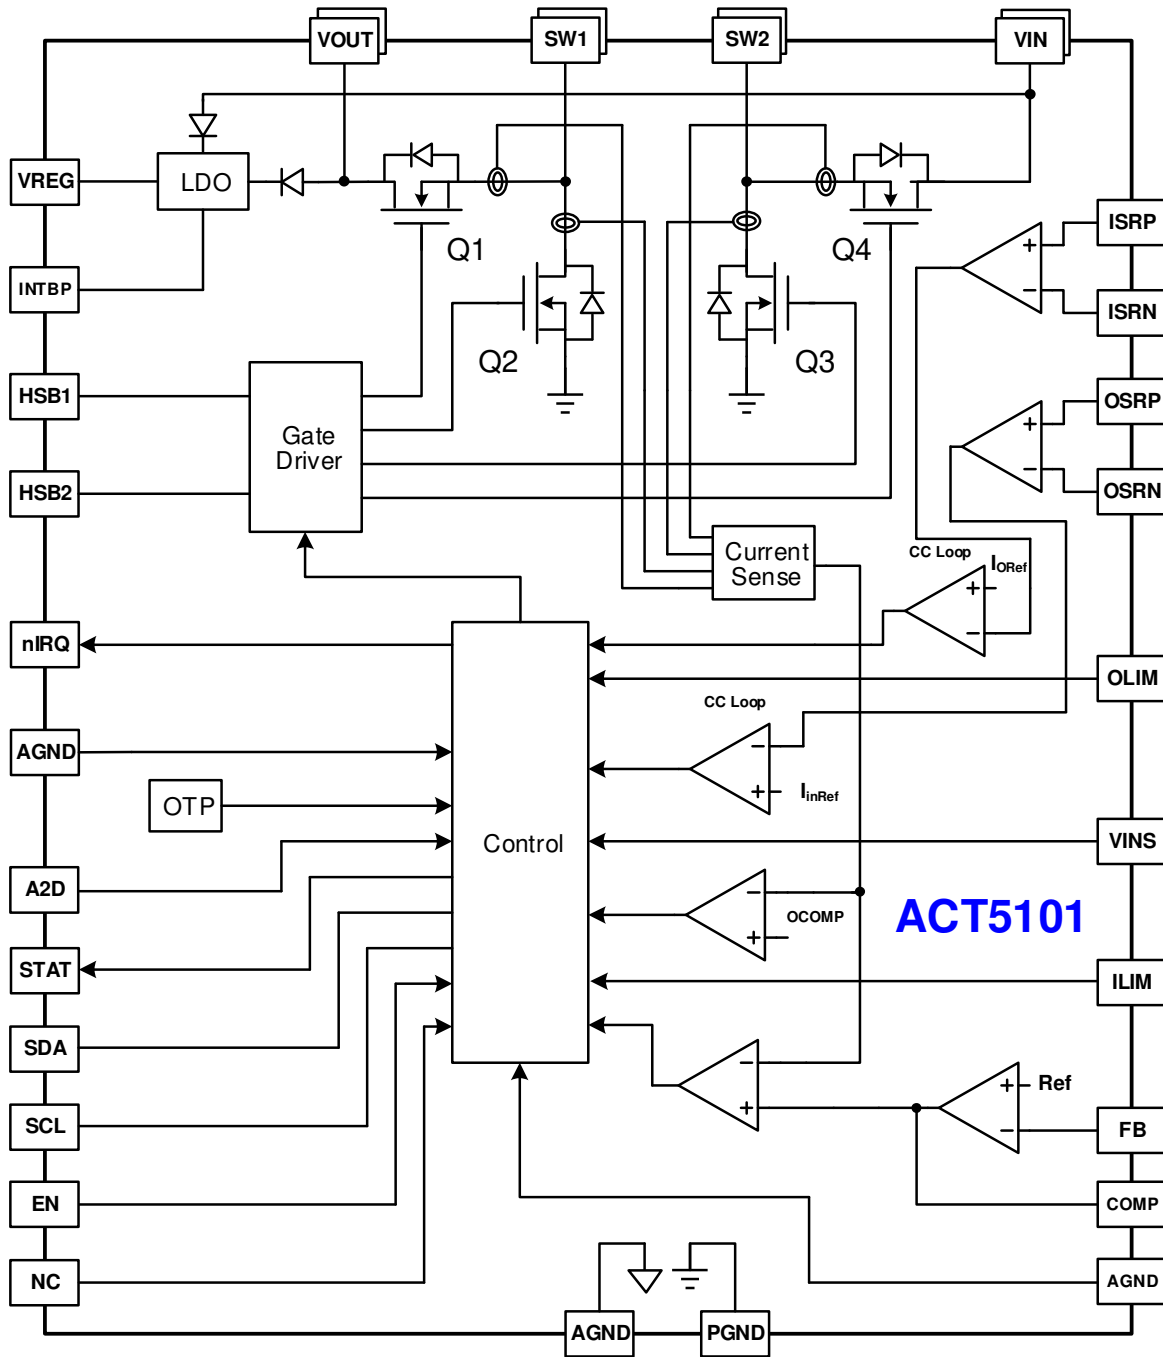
VOUT
SW1
SW2
VIN
VREG
LDO
Q1
Q4
ISRP
INTBP
Q2
Q3
ISRN
HSB1
Gate Driver
OSRP
HSB2
OSRN
Current Sense
CC Loop
$I_{ORef}$
nIRQ
OLIM
CC Loop
AGND
$I_{inRef}$
OTP
Control
VINS
A2D
OCOMP
ACT5101
STAT
ILIM
SDA
Ref
SCL
FB
EN
COMP
NC
AGND
AGND
PGND